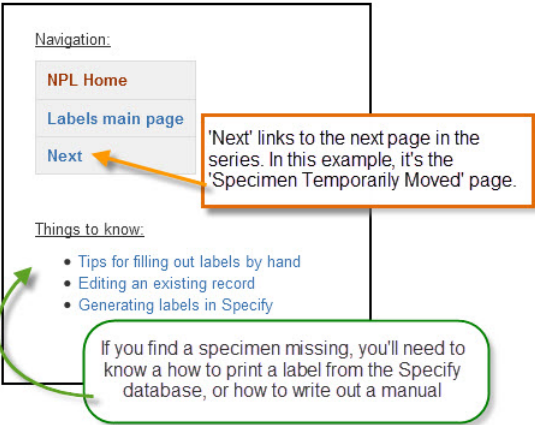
Navigation:

NPL Home

Labels main page

Next

'Next' links to the next page in the series. In this example, it's the 'Specimen Temporarily Moved' page.

Things to know:

- Tips for filling out labels by hand
- Editing an existing record
- Generating labels in Specify

If you find a specimen missing, you'll need to know a how to print a label from the Specify database, or how to write out a manual